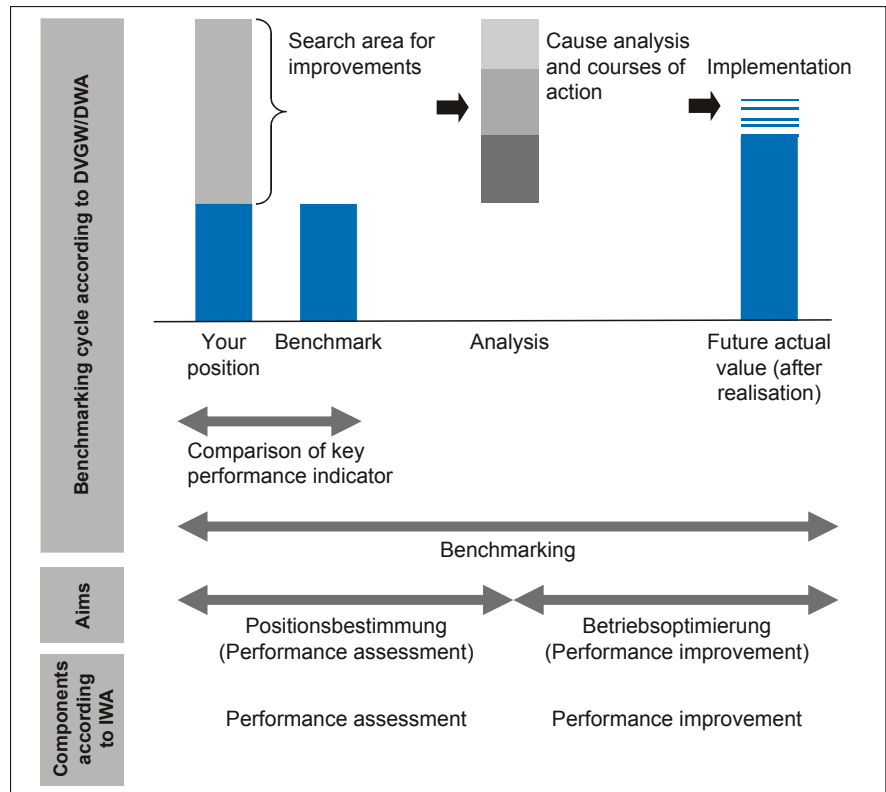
Benchmarking cycle according to DVGW/DWA

Search area for improvements

Cause analysis and courses of action

Implementation

Your position

Benchmark

Analysis

Future actual value (after realisation)

Comparison of key performance indicator

Benchmarking

Aims

Positionsbestimmung (Performance assessment)

Betriebsoptimierung (Performance improvement)

Components according to IWA

Performance assessment

Performance improvement